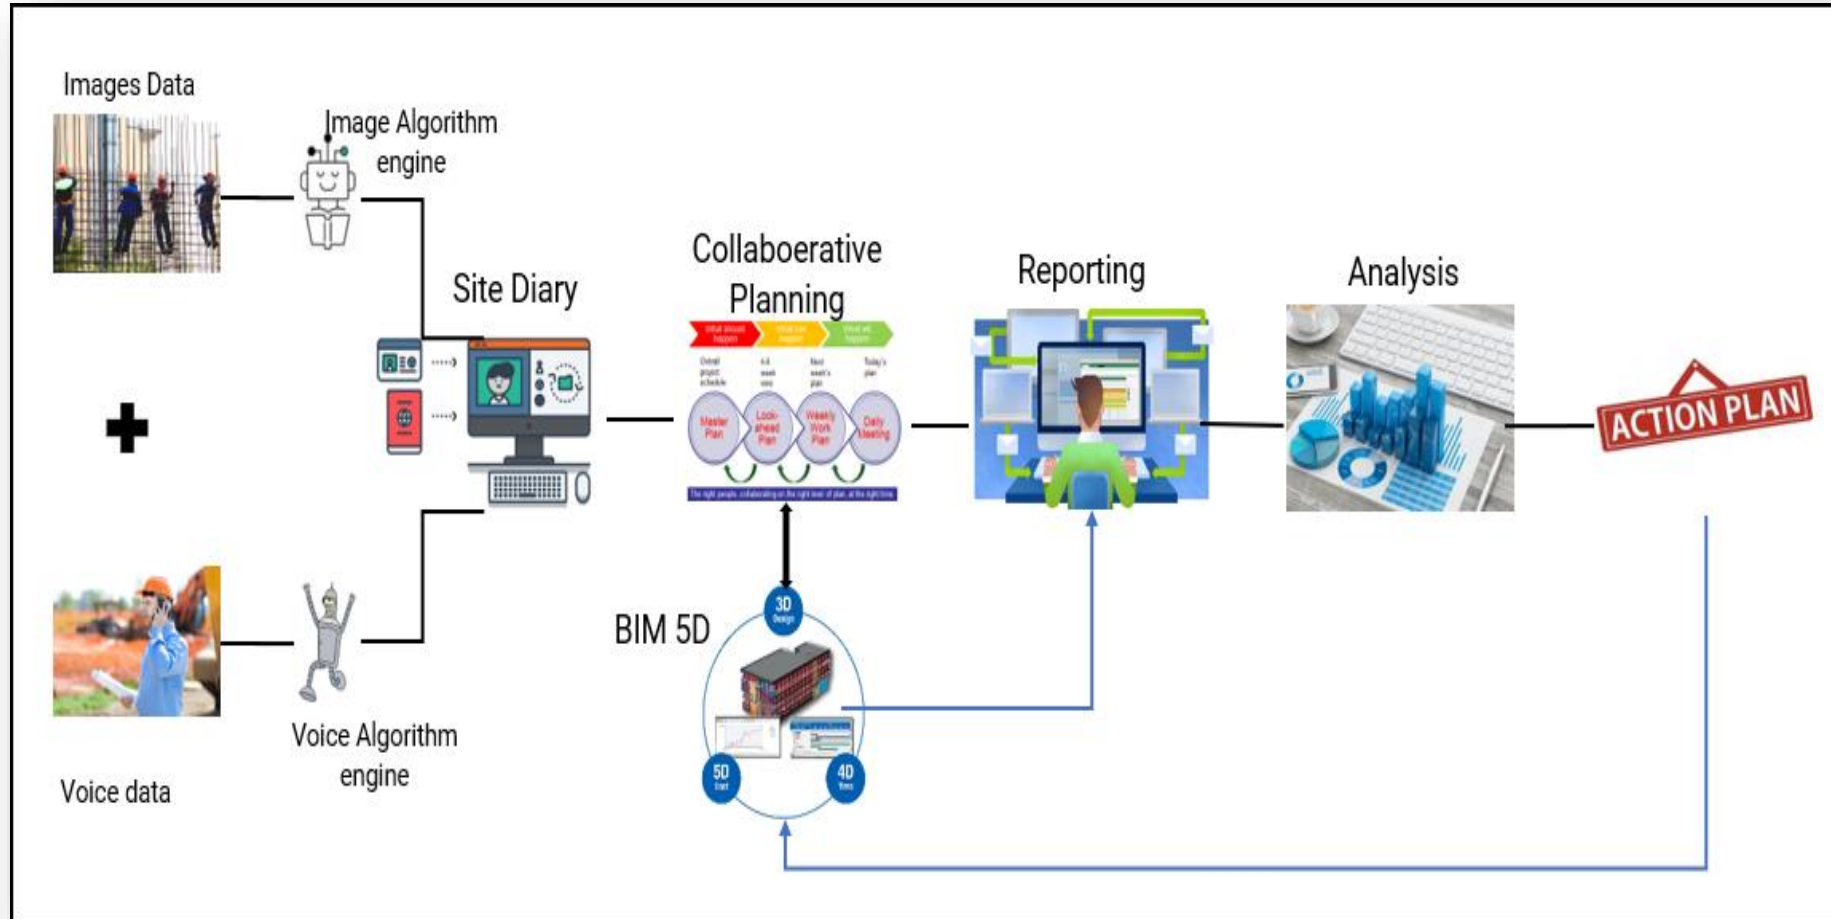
Images Data

Image Algorithm engine

Site Diary

Collaboerative Planning

What should happen | What can happen | What will happen

Overall project schedule | 4-6 week view | Next week's plan | Today's plan

Master Plan | Look-ahead Plan | Weekly Work Plan | Daily Meeting

The right people, collaborating on the right level of plan, at the right time

Reporting

Analysis

ACTION PLAN

BIM 5D

3D Design

4D Time

5D Cost

Voice data

Voice Algorithm engine